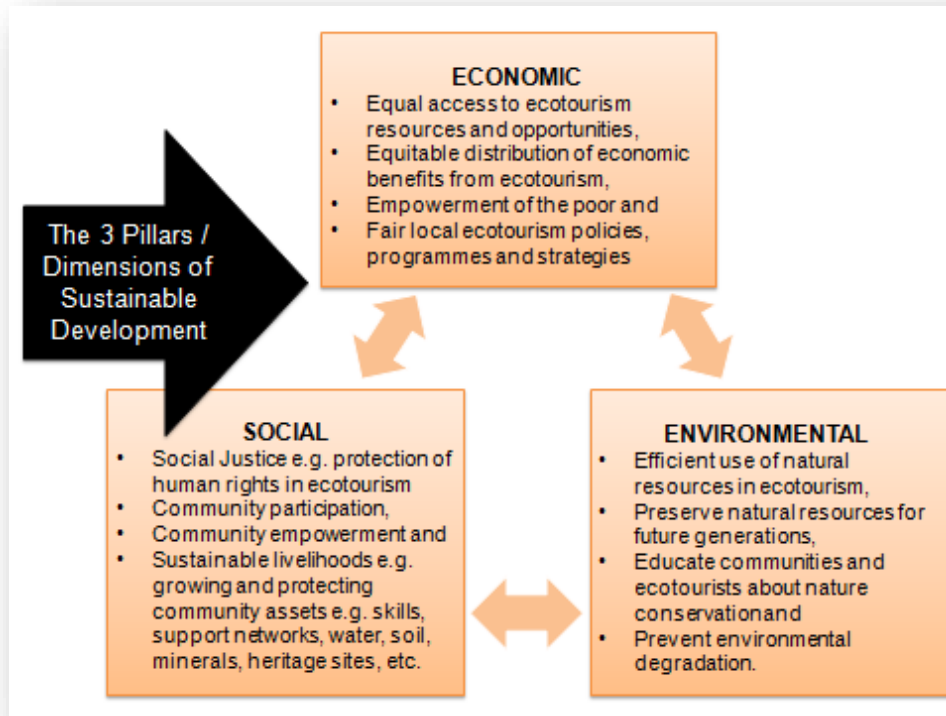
The 3 Pillars / Dimensions of Sustainable Development

ECONOMIC
- Equal access to ecotourism resources and opportunities,
- Equitable distribution of economic benefits from ecotourism,
- Empowerment of the poor and
- Fair local ecotourism policies, programmes and strategies

SOCIAL
- Social Justice e.g. protection of human rights in ecotourism
- Community participation,
- Community empowerment and
- Sustainable livelihoods e.g. growing and protecting community assets e.g. skills, support networks, water, soil, minerals, heritage sites, etc.

ENVIRONMENTAL
- Efficient use of natural resources in ecotourism,
- Preserve natural resources for future generations,
- Educate communities and ecotourists about nature conservationand
- Prevent environmental degradation.